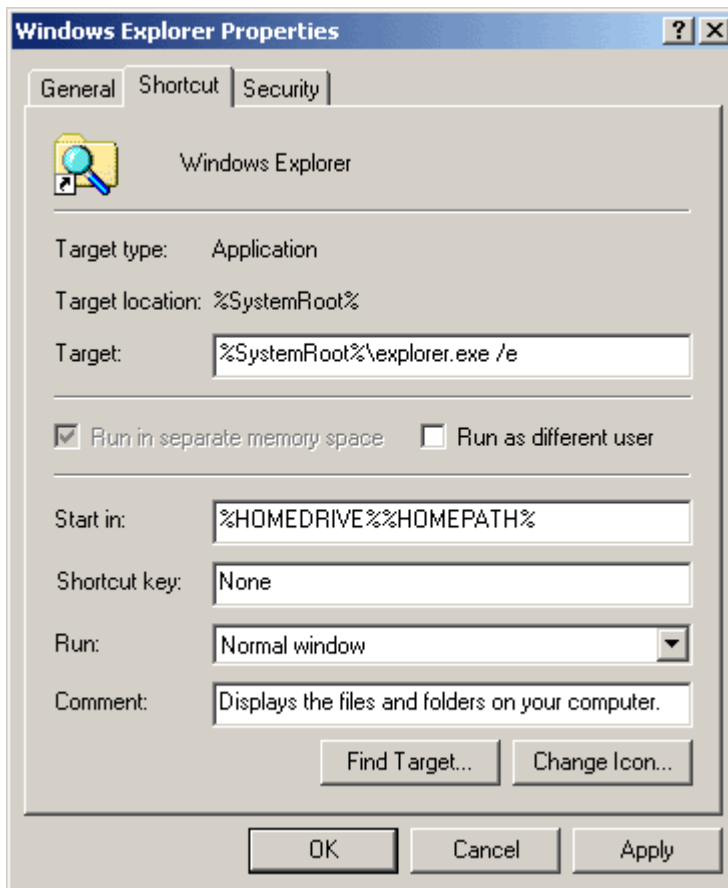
Windows Explorer Properties
?
General
Shortcut
Security

Windows Explorer

Target type: Application

Target location: %SystemRoot%

Target: %SystemRoot%\explorer.exe /e

Run in separate memory space
Run as different user

Start in: %HOMEDRIVE%%HOMEPATH%

Shortcut key: None

Run: Normal window

Comment: Displays the files and folders on your computer.

Find Target...
Change Icon...

OK
Cancel
Apply